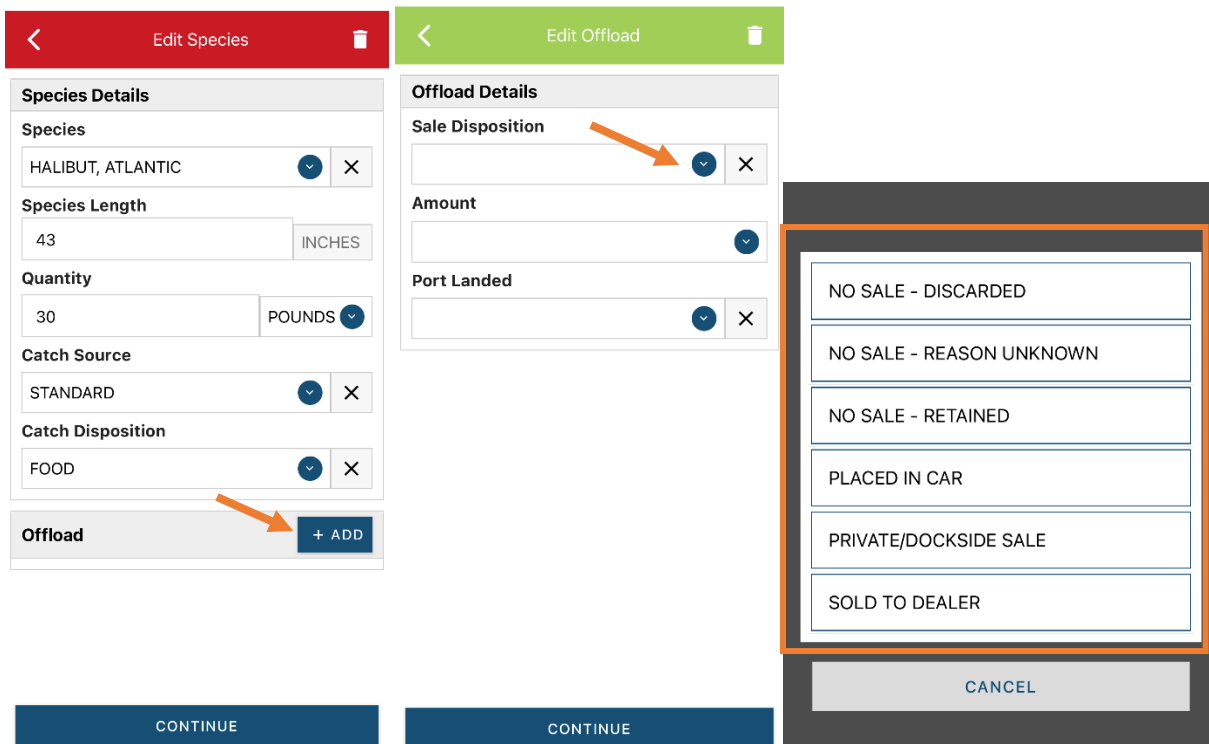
Edit Species

Species Details

Species

HALIBUT, ATLANTIC

Species Length

43

INCHES

Quantity

30

POUNDS

Catch Source

STANDARD

Catch Disposition

FOOD

Offload

+ ADD

CONTINUE

Edit Offload

Offload Details

Sale Disposition

Amount

Port Landed

CONTINUE

NO SALE - DISCARDED

NO SALE - REASON UNKNOWN

NO SALE - RETAINED

PLACED IN CAR

PRIVATE/DOCKSIDE SALE

SOLD TO DEALER

CANCEL